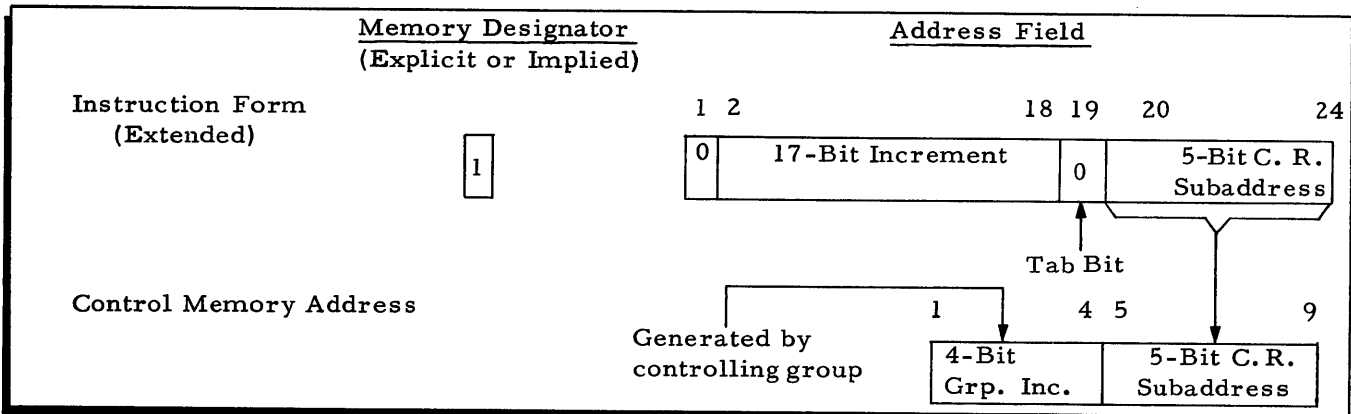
Memory Designator
(Explicit or Implied)

Address Field

Instruction Form
(Extended)

1

1 2 18 19 20 24

0 17-Bit Increment 0 5-Bit C. R. Subaddress

Tab Bit

Control Memory Address

Generated by controlling group

1 4 5 9

4-Bit Grp. Inc.

5-Bit C.R. Subaddress